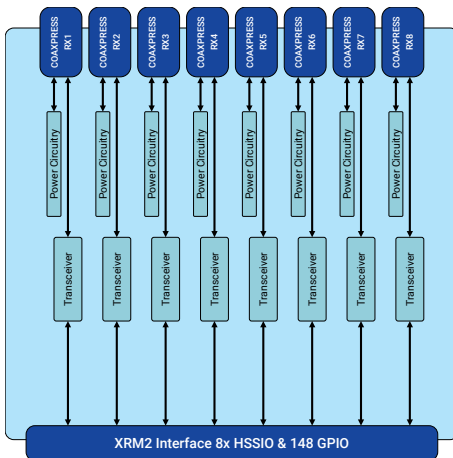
COAXPRESS RX1
COAXPRESS RX2
COAXPRESS RX3
COAXPRESS RX4
COAXPRESS RX5
COAXPRESS RX6
COAXPRESS RX7
COAXPRESS RX8

Power Circuitry
Power Circuitry
Power Circuitry
Power Circuitry
Power Circuitry
Power Circuitry
Power Circuitry
Power Circuitry

Transceiver
Transceiver
Transceiver
Transceiver
Transceiver
Transceiver
Transceiver
Transceiver

XRM2 Interface 8x HSSIO & 148 GPIO